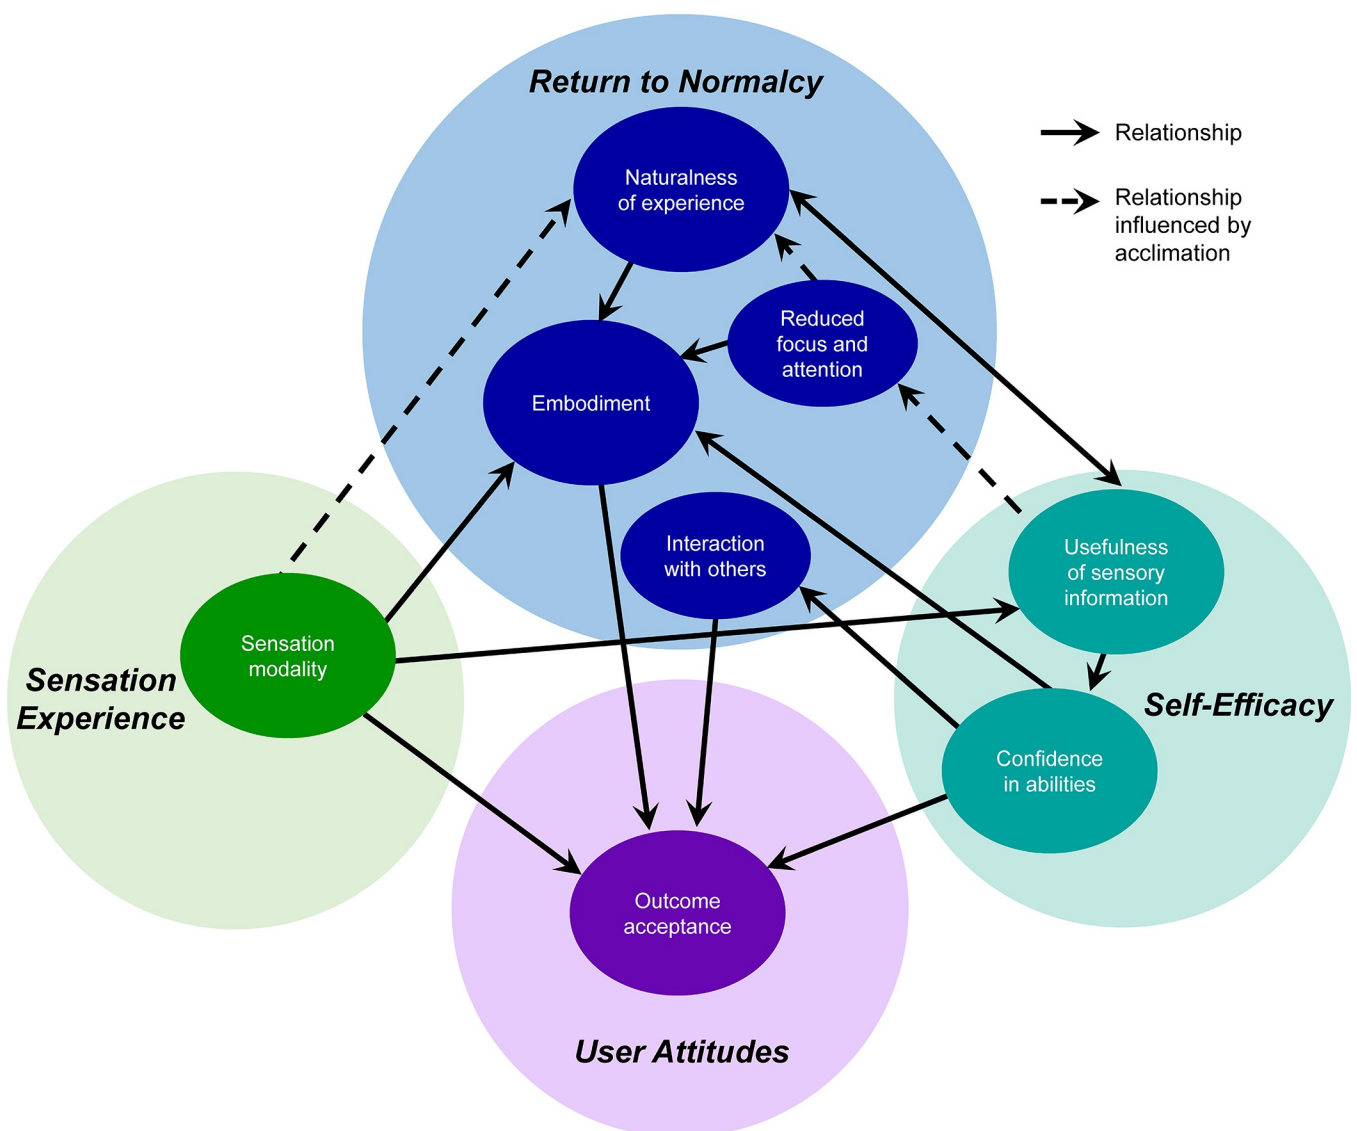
Return to Normalcy

Relationship

Relationship influenced by acclimation

Naturalness of experience

Reduced focus and attention

Embodiment

Interaction with others

Usefulness of sensory information

Sensation modality

Sensation Experience

Self-Efficacy

Confidence in abilities

Outcome acceptance

User Attitudes